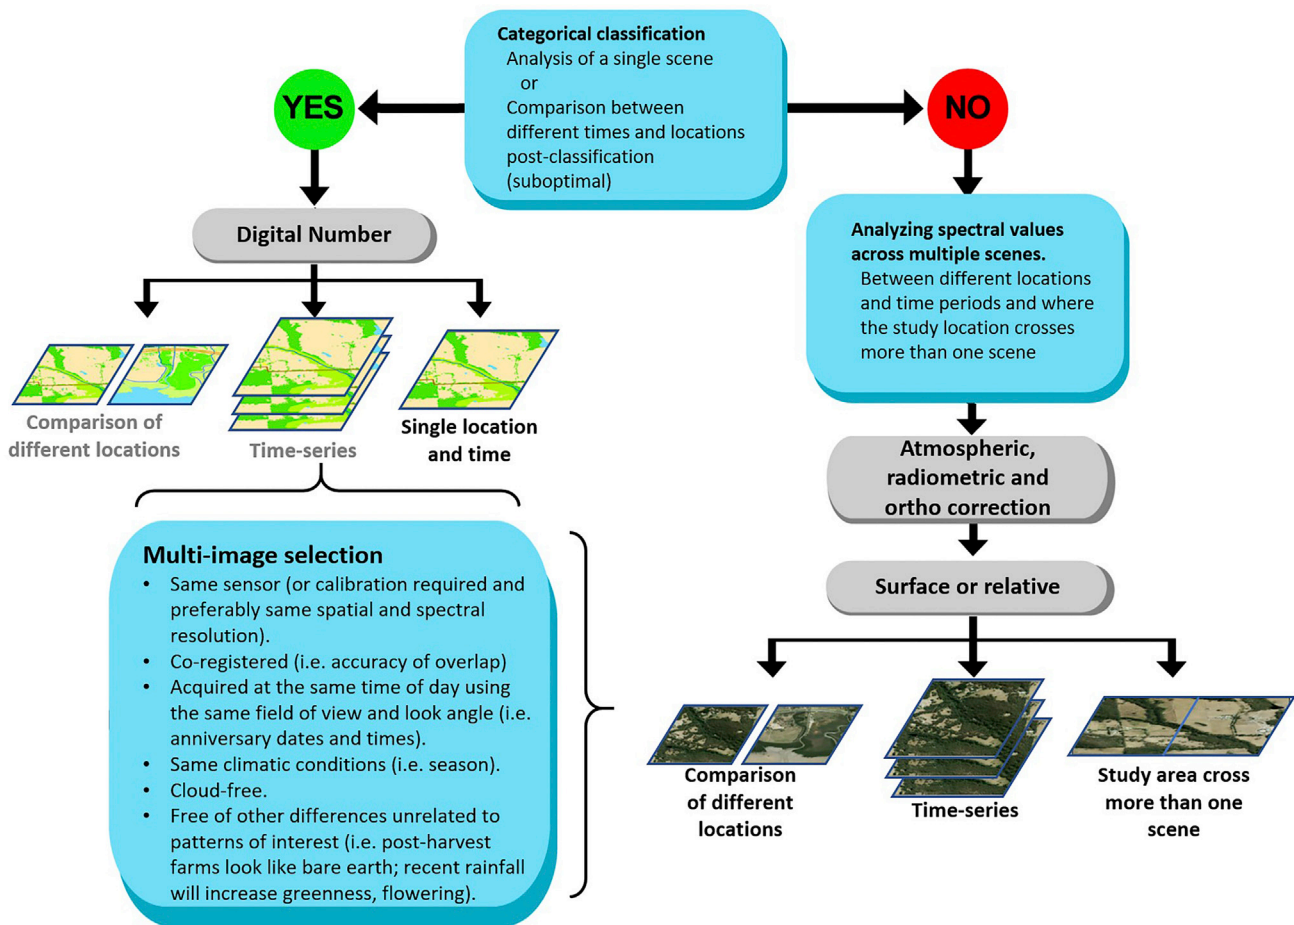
Categorical classification
Analysis of a single scene
or
Comparison between different times and locations post-classification (suboptimal)

YES

NO

Digital Number

Comparison of different locations

Time-series

Single location and time

Multi-image selection
• Same sensor (or calibration required and preferably same spatial and spectral resolution).
• Co-registered (i.e. accuracy of overlap)
• Acquired at the same time of day using the same field of view and look angle (i.e. anniversary dates and times).
• Same climatic conditions (i.e. season).
• Cloud-free.
• Free of other differences unrelated to patterns of interest (i.e. post-harvest farms look like bare earth; recent rainfall will increase greenness, flowering).

Analyzing spectral values across multiple scenes.
Between different locations and time periods and where the study location crosses more than one scene

Atmospheric, radiometric and ortho correction

Surface or relative

Comparison of different locations

Time-series

Study area cross more than one scene